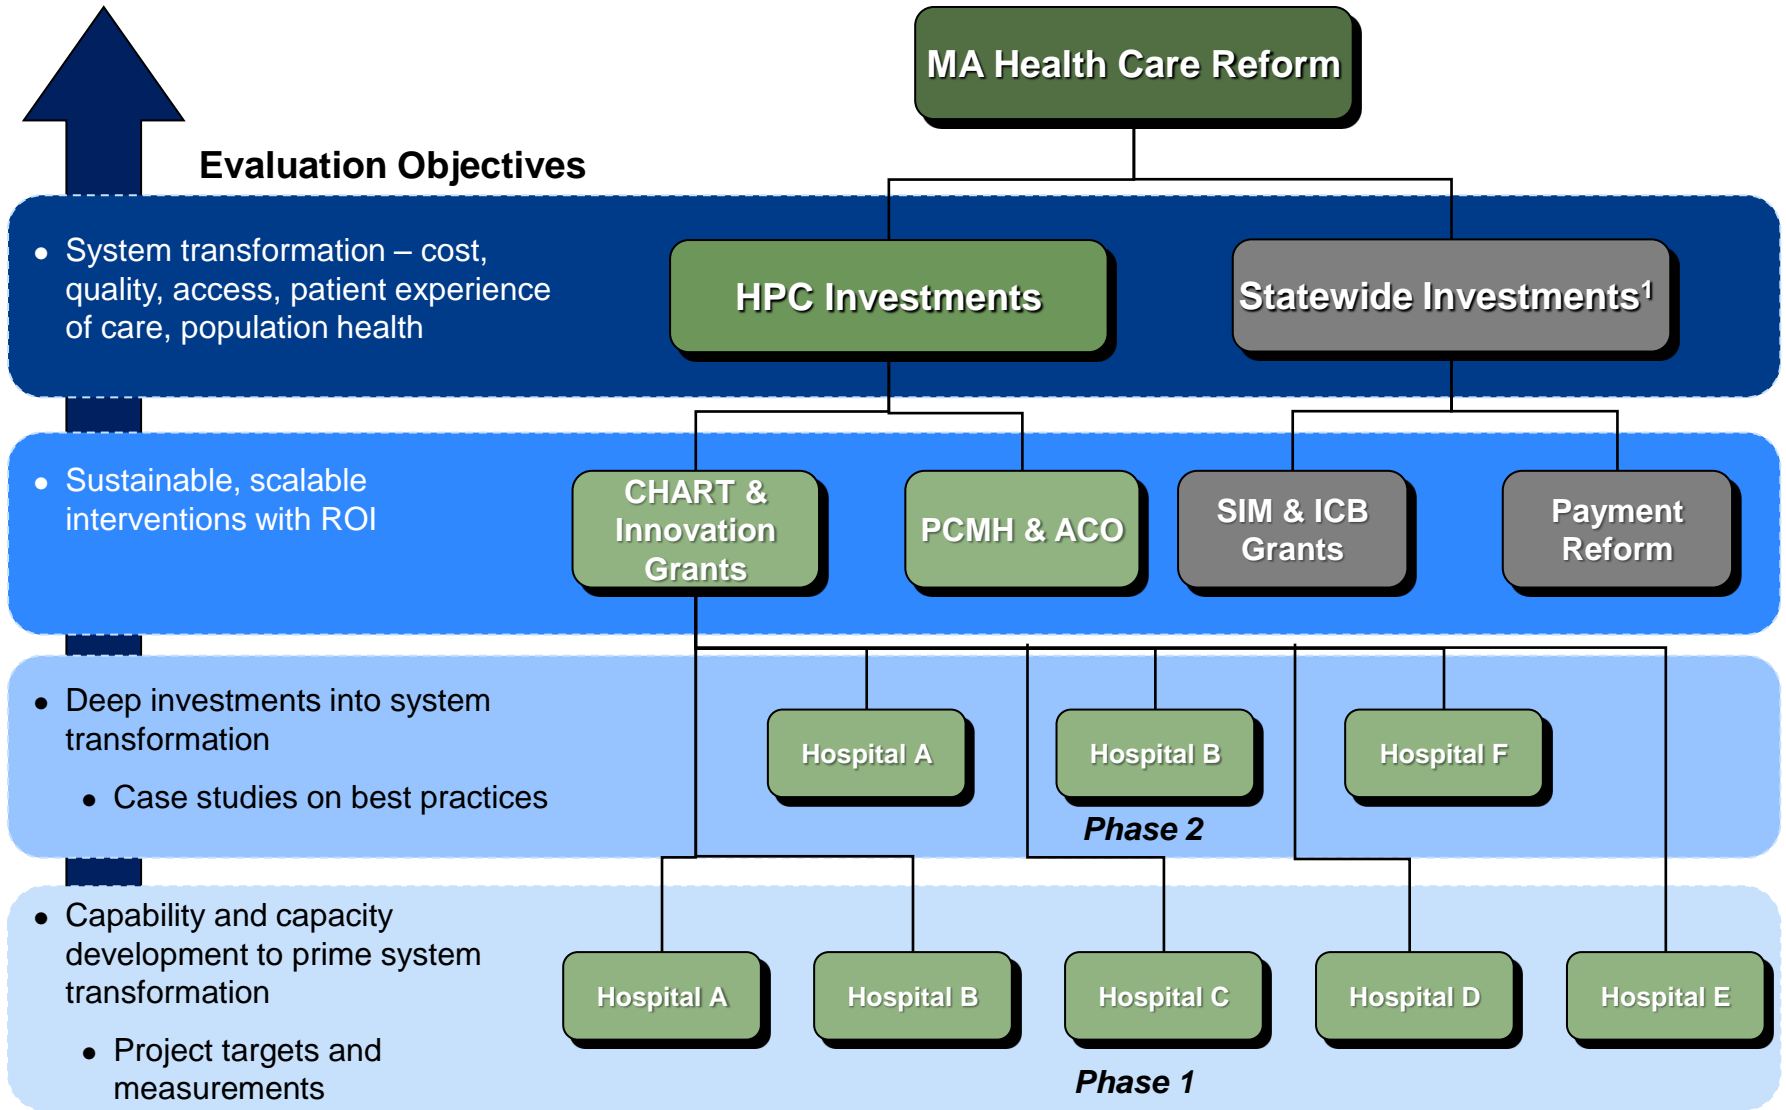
MA Health Care Reform

Evaluation Objectives

- System transformation – cost, quality, access, patient experience of care, population health

HPC Investments

Statewide Investments$^1$

- Sustainable, scalable interventions with ROI

CHART & Innovation Grants

PCMH & ACO

SIM & ICB Grants

Payment Reform

- Deep investments into system transformation
- Case studies on best practices

Hospital A

Hospital B

Hospital F

Phase 2

- Capability and capacity development to prime system transformation
- Project targets and measurements

Hospital A

Hospital B

Hospital C

Hospital D

Hospital E

Phase 1